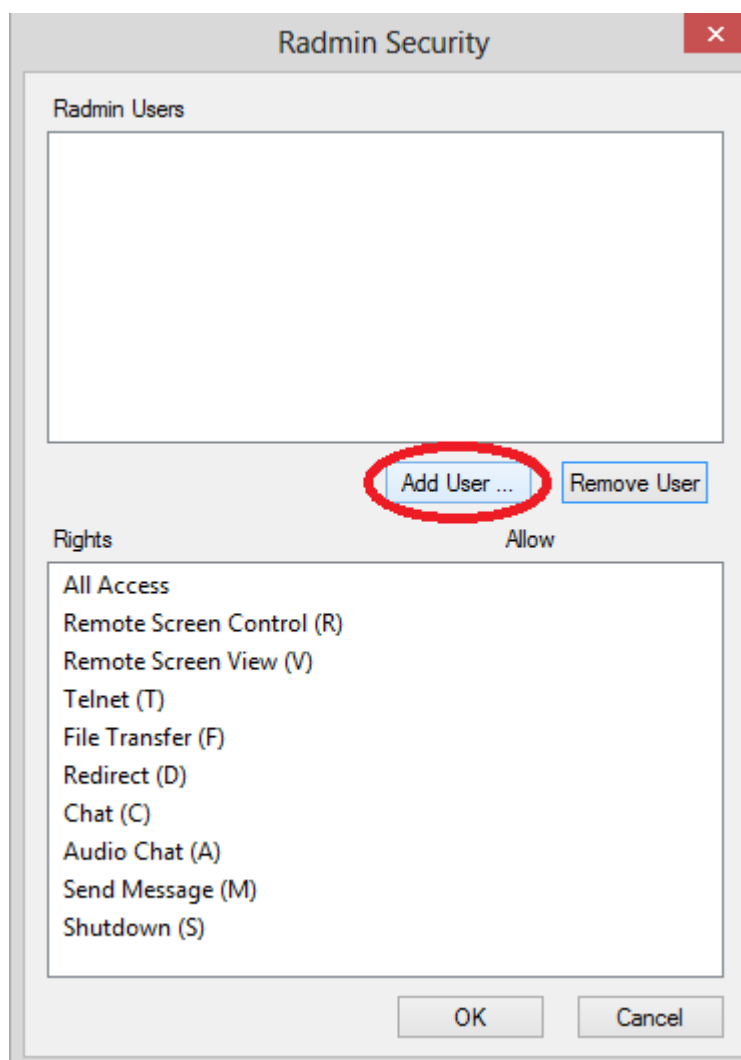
Radmin Security

Radmin Users

Add User ...

Remove User

Rights

Allow

All Access
Remote Screen Control (R)
Remote Screen View (V)
Telnet (T)
File Transfer (F)
Redirect (D)
Chat (C)
Audio Chat (A)
Send Message (M)
Shutdown (S)

OK

Cancel